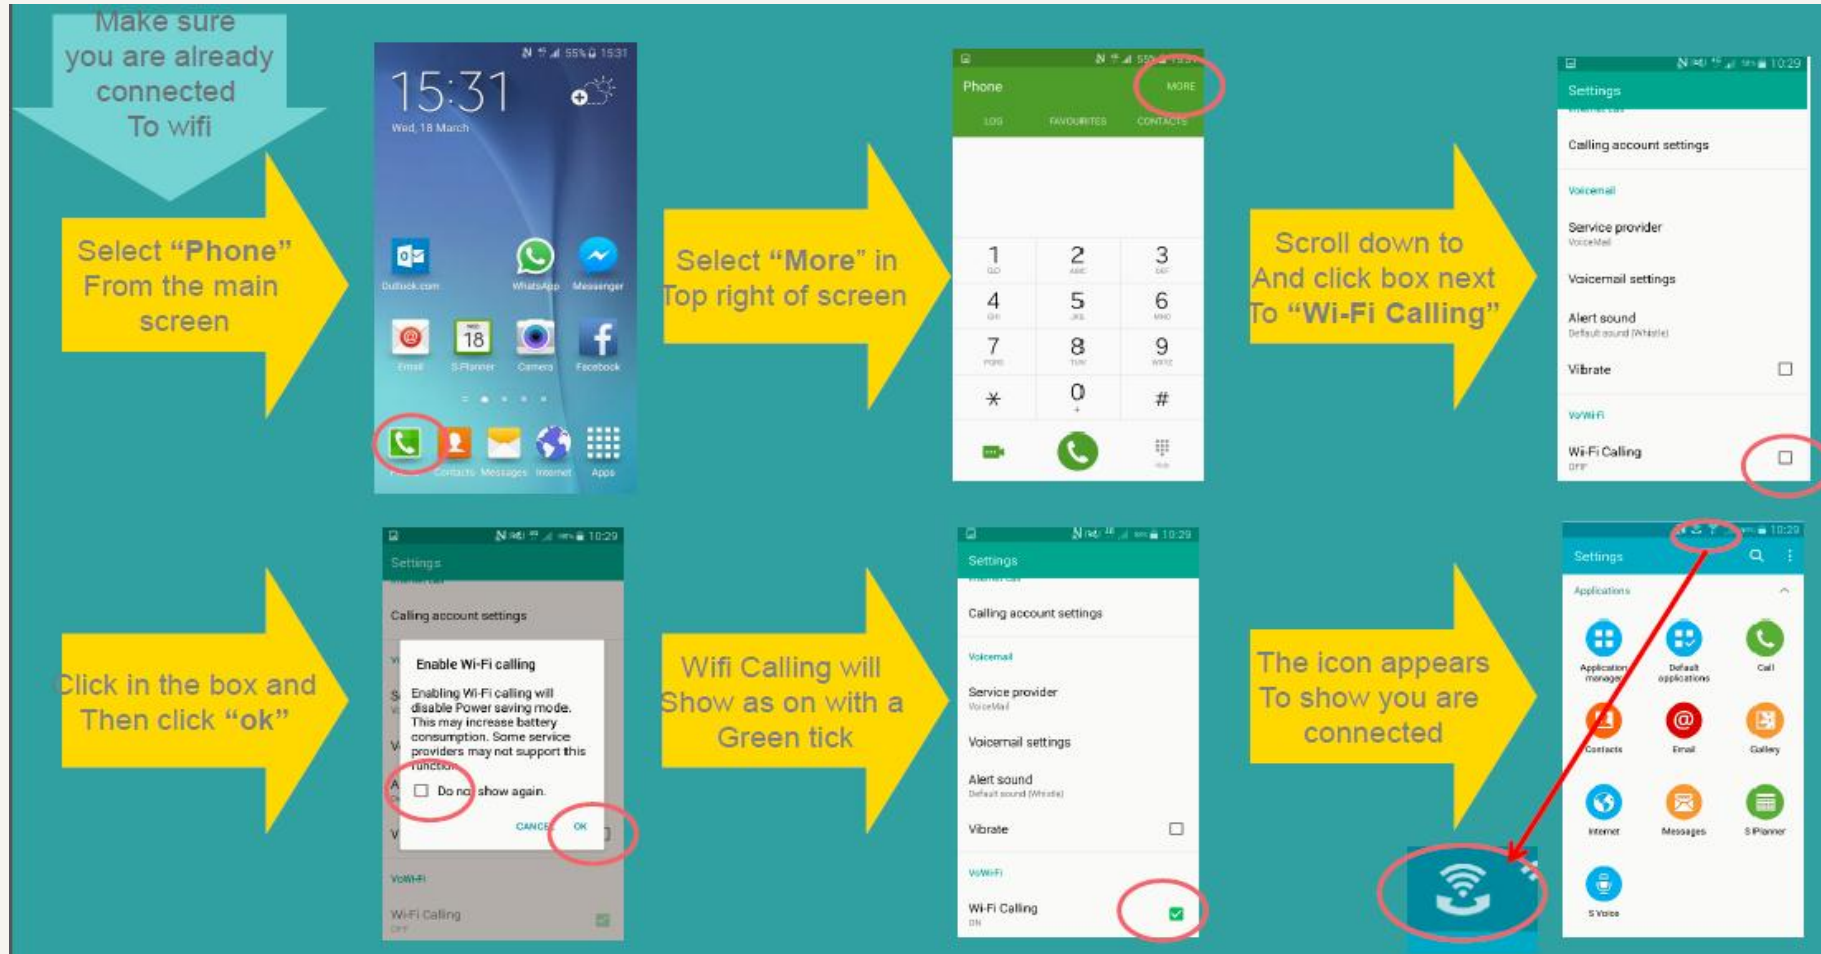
Make sure you are already connected To wifi

15:31
Wed, 18 March
Outlook.com WhatsApp Messenger
Email S Planner Camera Facebook
Contacts Messages Internet Apps

Select "Phone" From the main screen

Select "More" in Top right of screen

Phone MORE
LOG FAVOURITES CONTACTS
1 2 3
4 5 6
7 8 9
* 0 #

Scroll down to And click box next To "Wi-Fi Calling"

Settings
Calling account settings
Voicemail
Service provider
VoiceMail
Voicemail settings
Alert sound
Default sound (Whistle)
Vibrate
VoWi-Fi
Wi-Fi Calling
OFF

Click in the box and Then click "ok"

Settings
Calling account settings
Enable Wi-Fi calling
Enabling Wi-Fi calling will disable Power saving mode. This may increase battery consumption. Some service providers may not support this function.
Do not show again.
CANCEL OK
VoWi-Fi
Wi-Fi Calling
OFF

Wifi Calling will Show as on with a Green tick

Settings
Calling account settings
Voicemail
Service provider
VoiceMail
Voicemail settings
Alert sound
Default sound (Whistle)
Vibrate
VoWi-Fi
Wi-Fi Calling
ON

The icon appears To show you are connected

10:29
Settings
Applications
Application manager Default applications Call
Contacts Email Gallery
Internet Messages S Planner
S Voice